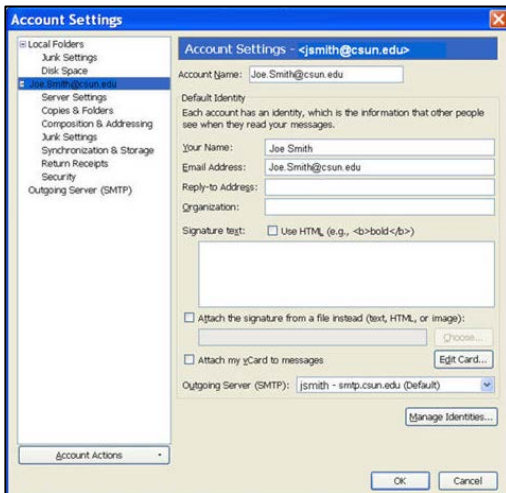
Account Settings

Local Folders
Junk Settings
Disk Space
Joe.Smith@csun.edu
Server Settings
Copies & Folders
Composition & Addressing
Junk Settings
Synchronization & Storage
Return Receipts
Security
Outgoing Server (SMTP)

Account Actions

Account Settings - <jsmith@csun.edu>

Account Name: Joe.Smith@csun.edu

Default Identity
Each account has an identity, which is the information that other people see when they read your messages.

Your Name: Joe Smith
Email Address: Joe.Smith@csun.edu
Reply-to Address:
Organization:

Signature text: Use HTML (e.g., <b>bold</b>)

Attach the signature from a file instead (text, HTML, or image):
Choose...

Attach my vCard to messages
Edit Card...

Outgoing Server (SMTP): jsmith - smtp.csun.edu (Default)

Manage Identities...

OK
Cancel